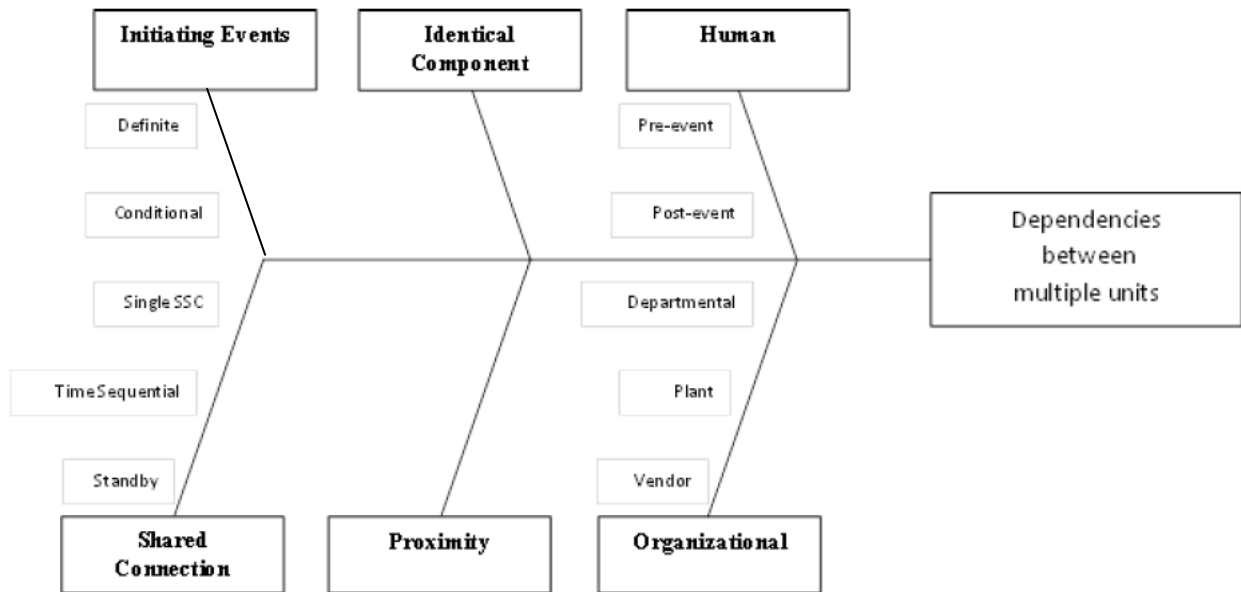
Initiating Events

Identical Component

Human

Definite

Conditional

Single SSC

Time Sequential

Standby

Pre-event

Post-event

Departmental

Plant

Vendor

Dependencies between multiple units

Shared Connection

Proximity

Organizational